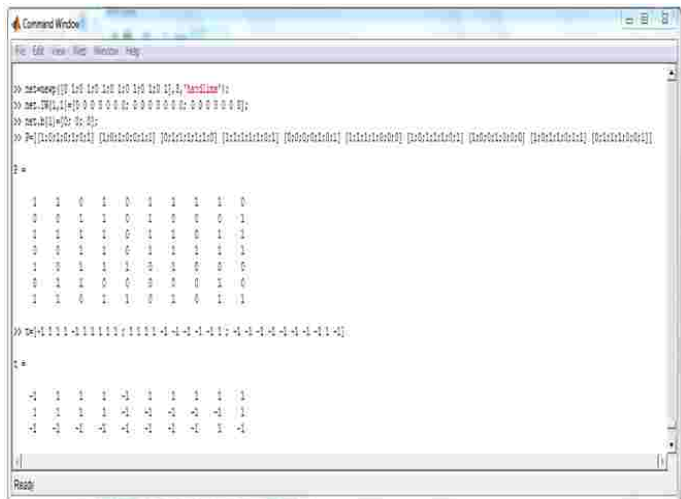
Command Window

File Edit View Web Window Help

>> net=newp([0 1;0 1;0 1;0 1;0 1;0 1;0 1],3,'hardlims');
>> net.IW{1,1}=[0 0 0 0 0 0 0; 0 0 0 0 0 0 0; 0 0 0 0 0 0 0];
>> net.b{1}=[0; 0; 0];
>> P=[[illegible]]

P =

1 1 0 1 0 1 1 1 1 0
0 0 1 1 0 1 0 0 0 1
1 1 1 1 0 1 1 0 1 1
0 0 1 1 0 1 1 1 1 1
1 0 1 1 1 0 1 0 0 0
0 1 1 0 0 0 0 0 1 0
1 1 0 1 1 0 1 0 1 1

>> t=[-1 1 1 1 -1 1 1 1 1 1 ; 1 1 1 1 -1 -1 -1 -1 -1 1 ; -1 -1 -1 -1 -1 -1 -1 -1 1 -1]

t =

-1 1 1 1 -1 1 1 1 1 1
1 1 1 1 -1 -1 -1 -1 -1 1
-1 -1 -1 -1 -1 -1 -1 -1 1 -1

Ready